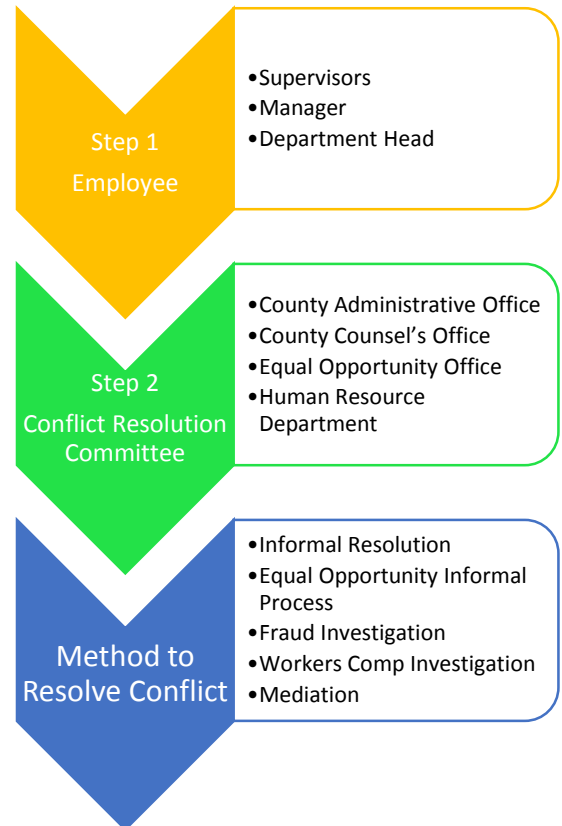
Step 1
Employee

•Supervisors
•Manager
•Department Head

Step 2
Conflict Resolution Committee

•County Administrative Office
•County Counsel's Office
•Equal Opportunity Office
•Human Resource Department

Method to Resolve Conflict

•Informal Resolution
•Equal Opportunity Informal Process
•Fraud Investigation
•Workers Comp Investigation
•Mediation